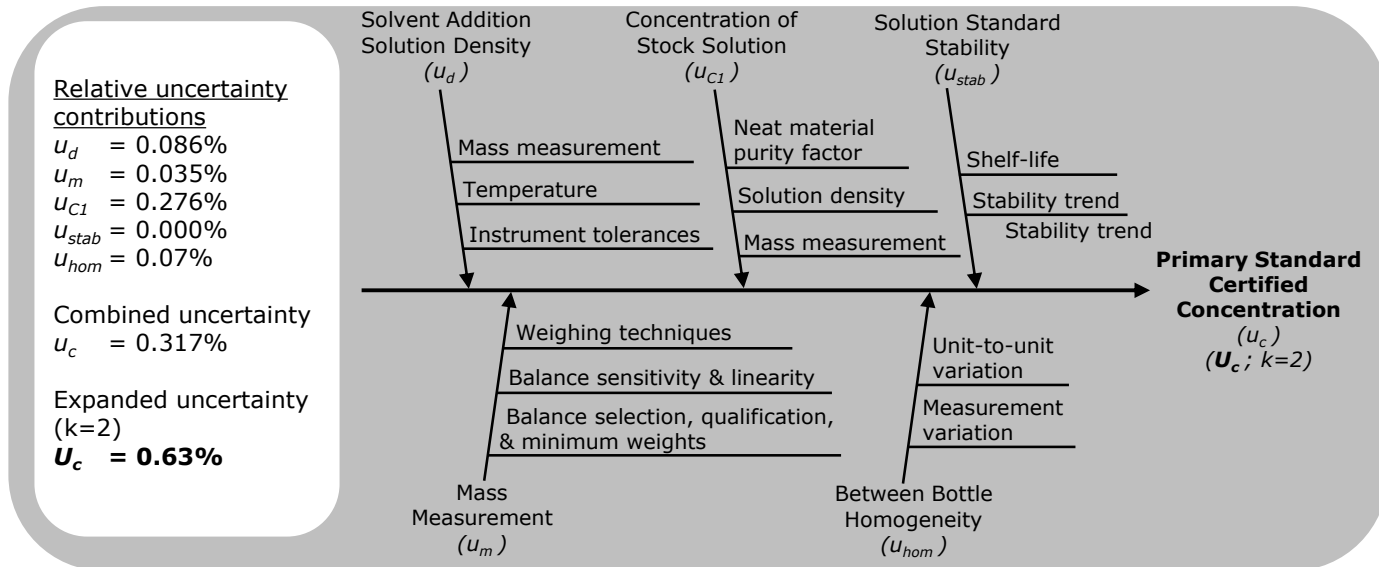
Relative uncertainty contributions
$u_d$ = 0.086%
$u_m$ = 0.035%
$u_{C1}$ = 0.276%
$u_{stab}$ = 0.000%
$u_{hom}$ = 0.07%

Combined uncertainty
$u_c$ = 0.317%

Expanded uncertainty (k=2)
$\boldsymbol{U_c}$ **= 0.63%**

Solvent Addition Solution Density
($u_d$)

Mass measurement

Temperature

Instrument tolerances

Concentration of Stock Solution
($u_{C1}$)

Neat material purity factor

Solution density

Mass measurement

Solution Standard Stability
($u_{stab}$)

Shelf-life

Stability trend

Stability trend

**Primary Standard Certified Concentration**
($u_c$)
($\boldsymbol{U_c}$; k=2)

Weighing techniques

Balance sensitivity & linearity

Balance selection, qualification, & minimum weights

Mass Measurement
($u_m$)

Unit-to-unit variation

Measurement variation

Between Bottle Homogeneity
($u_{hom}$)